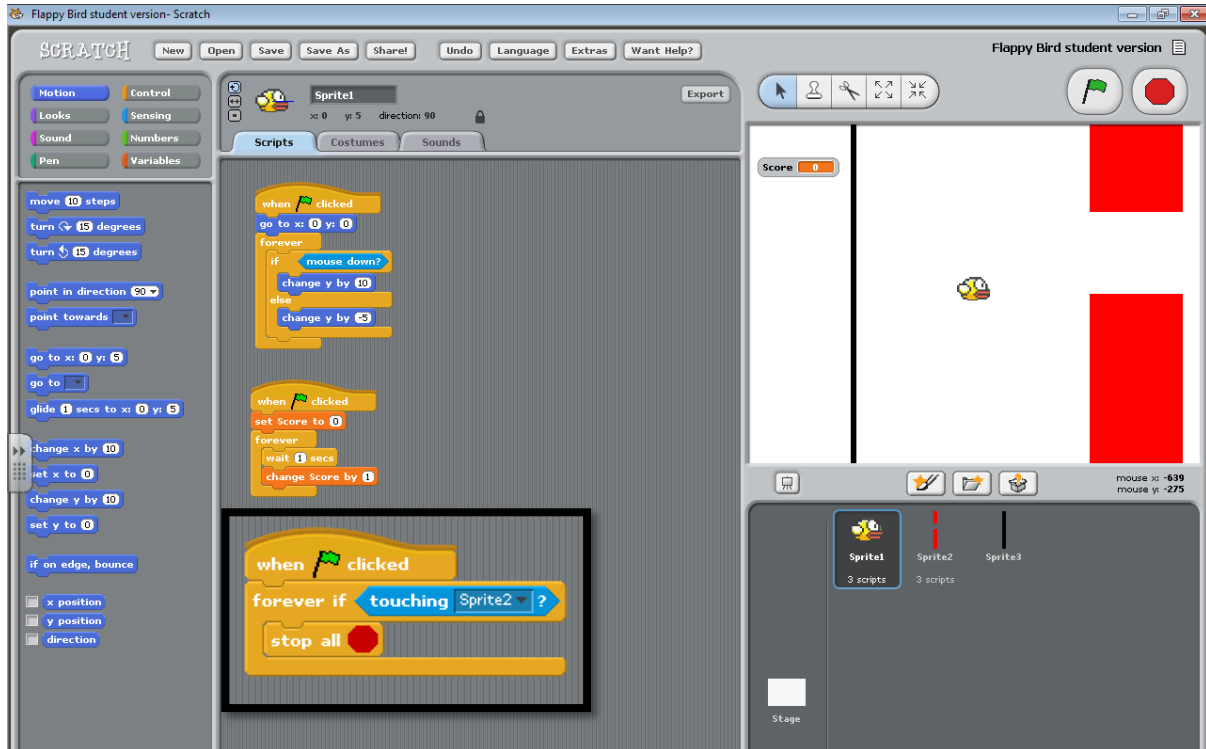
Flappy Bird student version- Scratch

SCRATCH New Open Save Save As Share! Undo Language Extras Want Help?

Flappy Bird student version

Motion Control
Looks Sensing
Sound Numbers
Pen Variables

move 10 steps
turn 15 degrees
turn 15 degrees
point in direction 90
point towards
go to x: 0 y: 5
go to
glide 1 secs to x: 0 y: 5
change x by 10
set x to 0
change y by 10
set y to 0
if on edge, bounce
x position
y position
direction

Sprite1
x: 0 y: 5 direction: 90
Export
Scripts Costumes Sounds

when clicked
go to x: 0 y: 0
forever
if mouse down?
change y by 10
else
change y by -5

when clicked
set Score to 0
forever
wait 1 secs
change Score by 1

when clicked
forever if touching Sprite2 ?
stop all

Score 0

mouse x: -639
mouse y: -275

Sprite1
3 scripts
Sprite2
3 scripts
Sprite3

Stage